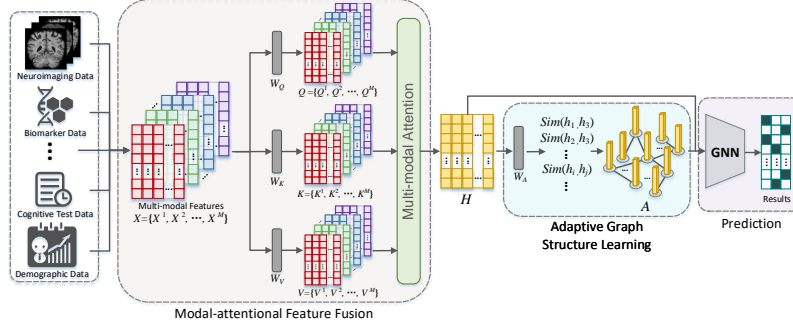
Neuroimaging Data

Biomarker Data

Cognitive Test Data

Demographic Data

Multi-modal Features

$X=\{X^1, X^2, \cdots, X^M\}$

$W_Q$

$Q=\{Q^1, Q^2, \cdots, Q^M\}$

$W_K$

$K=\{K^1, K^2, \cdots, K^M\}$

$W_V$

$V=\{V^1, V^2, \cdots, V^M\}$

Multi-modal Attention

Modal-attentional Feature Fusion

$H$

$W_A$

$Sim(h_1, h_2)$

$Sim(h_2, h_3)$

$\vdots$

$Sim(h_i, h_j)$

$\vdots$

$A$

Adaptive Graph Structure Learning

GNN

Results

Prediction